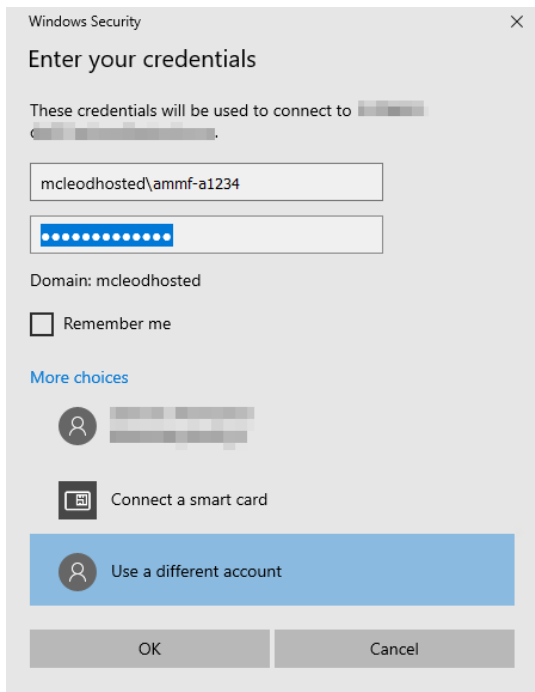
Windows Security

×

Enter your credentials

These credentials will be used to connect to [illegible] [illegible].

mcleodhosted\ammf-a1234

•••••••••••••

Domain: mcleodhosted

Remember me

More choices

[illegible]
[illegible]

Connect a smart card

Use a different account

OK

Cancel